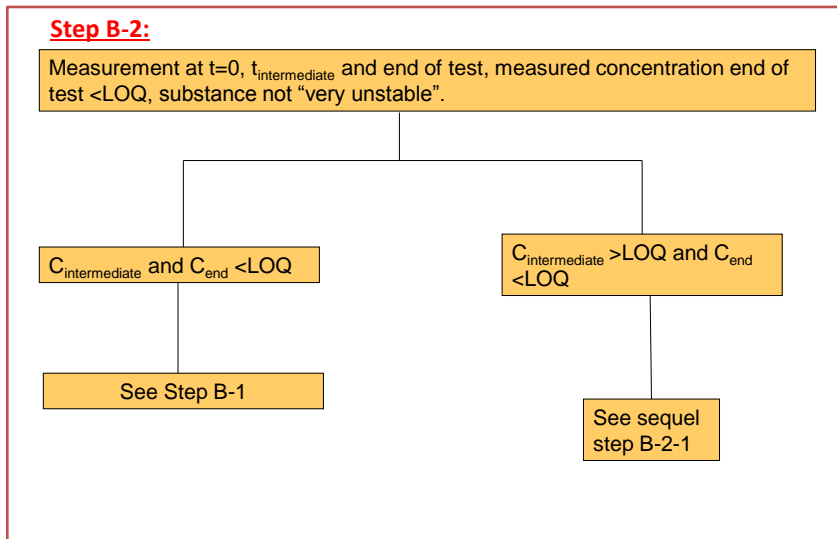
Step B-2:

Measurement at t=0, $t_{intermediate}$ and end of test, measured concentration end of test <LOQ, substance not “very unstable”.

$C_{intermediate}$ and $C_{end}$ <LOQ

$C_{intermediate}$ >LOQ and $C_{end}$ <LOQ

See Step B-1

See sequel step B-2-1